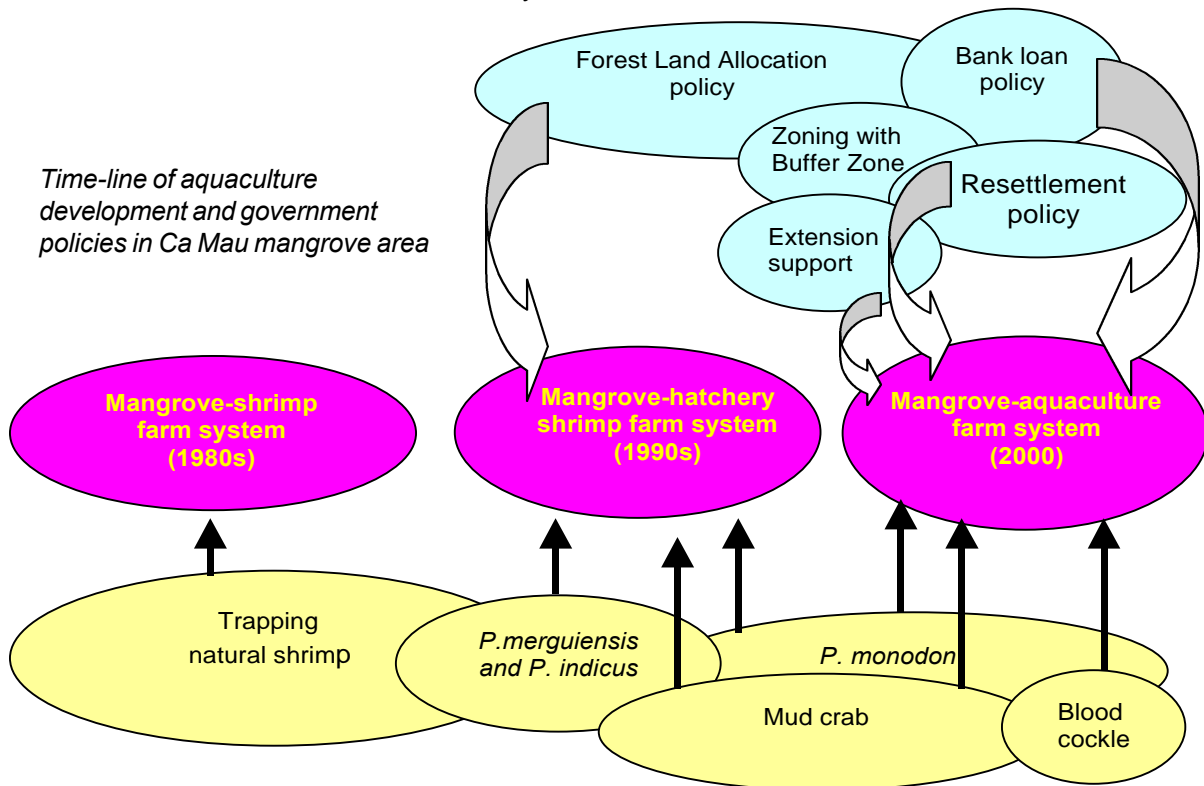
Forest Land Allocation policy

Bank loan policy

Zoning with Buffer Zone

Resettlement policy

Extension support

Time-line of aquaculture development and government policies in Ca Mau mangrove area

Mangrove-shrimp farm system (1980s)

Mangrove-hatchery shrimp farm system (1990s)

Mangrove-aquaculture farm system (2000)

Trapping natural shrimp

P.merguiensis and P. indicus

P. monodon

Mud crab

Blood cockle